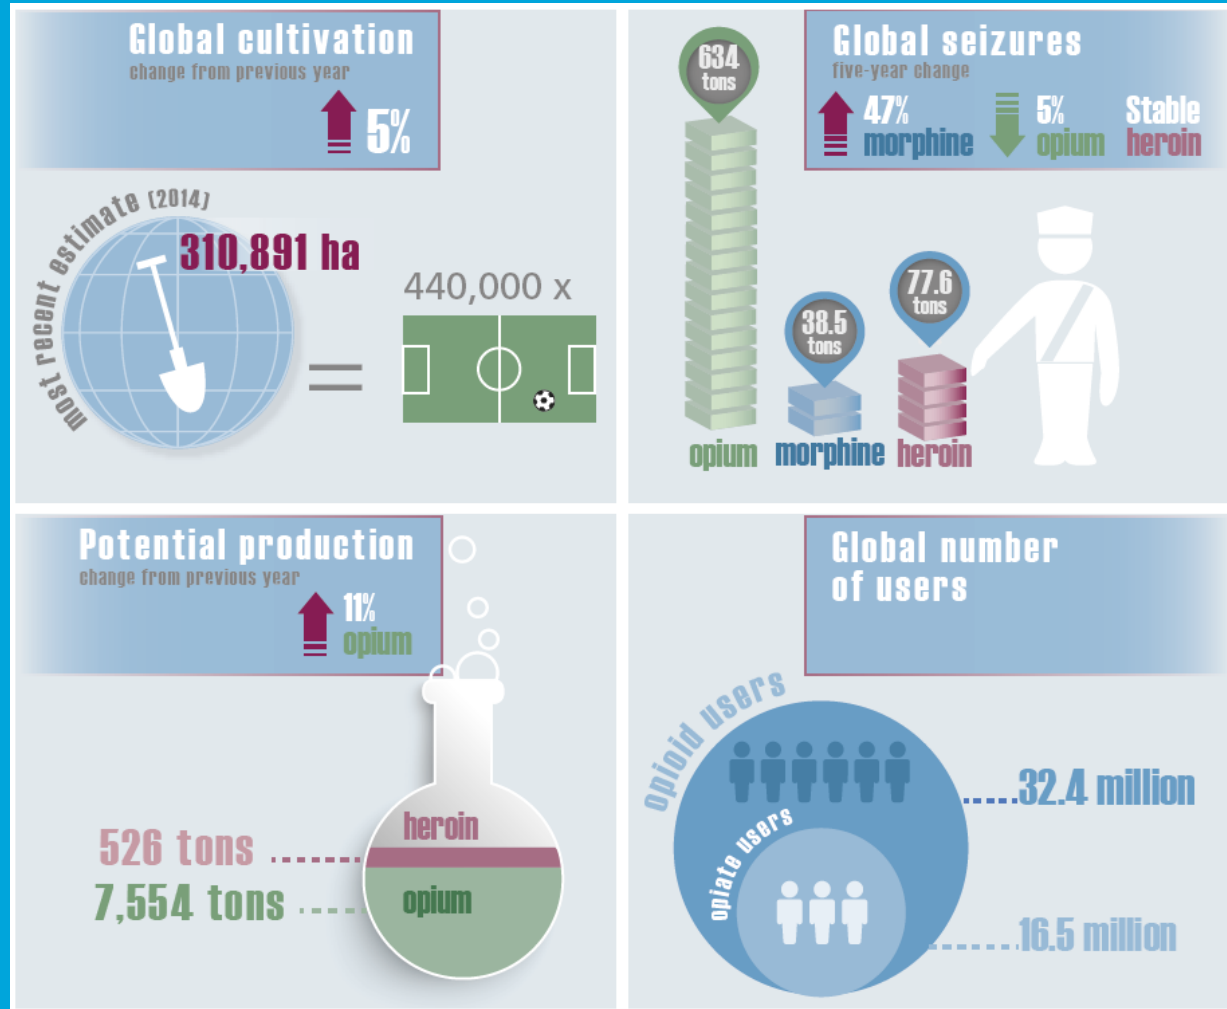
Global cultivation
change from previous year
5%

most recent estimate (2014)
310,891 ha
=
440,000 x

634 tons
Global seizures
five-year change
47% morphine
5% opium
Stable heroin

38.5 tons
77.6 tons
opium
morphine
heroin

Potential production
change from previous year
11% opium

heroin
opium
526 tons
7,554 tons

Global number of users

opioid users
opiate users
32.4 million
16.5 million